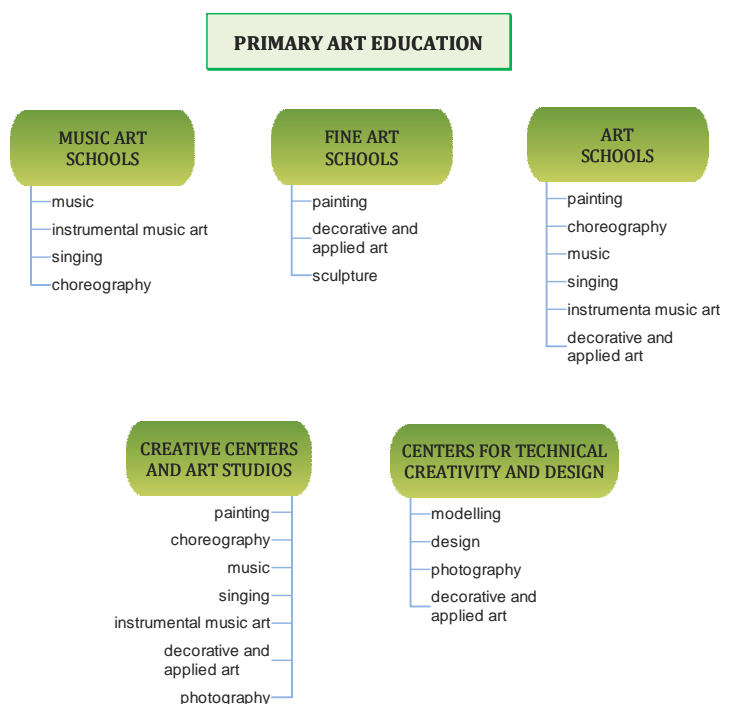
PRIMARY ART EDUCATION

MUSIC ART SCHOOLS
music
instrumental music art
singing
choreography

FINE ART SCHOOLS
painting
decorative and applied art
sculpture

ART SCHOOLS
painting
choreography
music
singing
instrumenta music art
decorative and applied art

CREATIVE CENTERS AND ART STUDIOS
painting
choreography
music
singing
instrumental music art
decorative and applied art
photography

CENTERS FOR TECHNICAL CREATIVITY AND DESIGN
modelling
design
photography
decorative and applied art